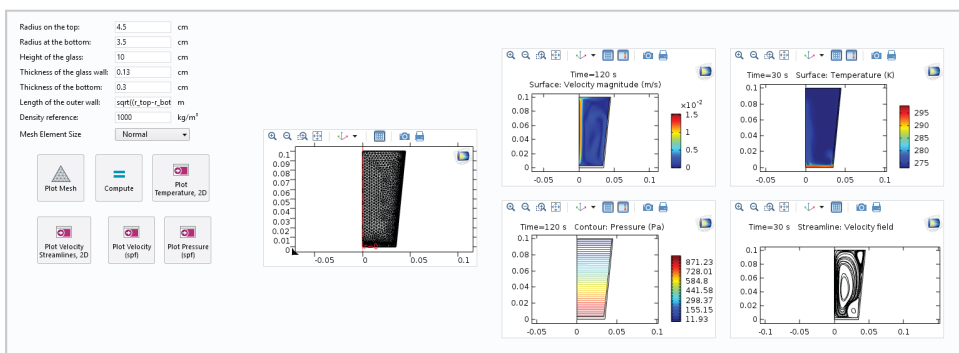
Radius on the top: 4.5 cm
Radius at the bottom: 3.5 cm
Height of the glass: 10 cm
Thickness of the glass wall: 0.13 cm
Thickness of the bottom: 0.3 cm
Length of the outer wall: sqrt((r_top-r_bot m
Density reference: 1000 kg/m³
Mesh Element Size Normal

Plot Mesh
Compute
Plot Temperature, 2D
Plot Velocity Streamlines, 2D
Plot Velocity (spf)
Plot Pressure (spf)

0.1
0.09
0.08
0.07
0.06
0.05
0.04
0.03
0.02
0.01
0
-0.05 0 0.05 0.1

Time=120 s
Surface: Velocity magnitude (m/s)
×10⁻²
1.5
1
0.5
0
0.1
0.08
0.06
0.04
0.02
0
-0.05 0 0.05 0.1

Time=30 s Surface: Temperature (K)
295
290
285
280
275
0.1
0.08
0.06
0.04
0.02
0
-0.05 0 0.05 0.1

Time=120 s Contour: Pressure (Pa)
871.23
728.01
584.8
441.58
298.37
155.15
11.93
0.1
0.08
0.06
0.04
0.02
0
-0.05 0 0.05 0.1

Time=30 s Streamline: Velocity field
0.1
0.08
0.06
0.04
0.02
0
-0.1 -0.05 0 0.05 0.1